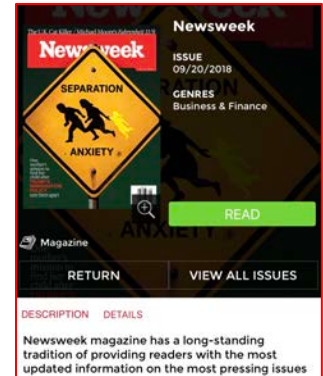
The U.K. Car Killer | Michael Moore's Fahrenheit 11/9

Newsweek

SEPARATION

ANXIETY

Newsweek

ISSUE
09/20/2018

GENRES
Business & Finance

READ

Magazine

RETURN

VIEW ALL ISSUES

DESCRIPTION DETAILS

Newsweek magazine has a long-standing tradition of providing readers with the most updated information on the most pressing issues